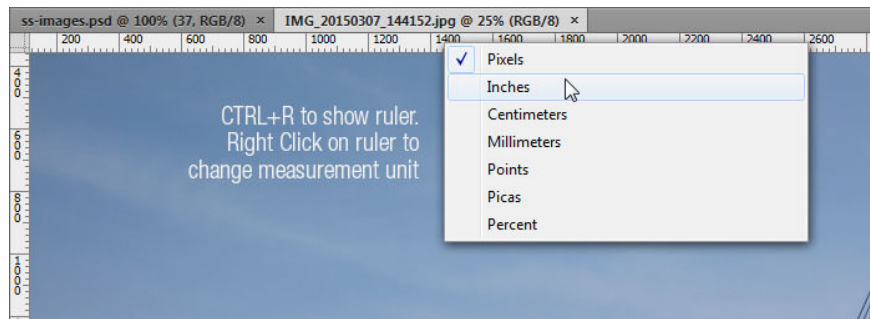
ss-images.psd @ 100% (37, RGB/8) × IMG_20150307_144152.jpg @ 25% (RGB/8) ×

200 400 600 800 1000 1200 1400 1600 1800 2000 2200 2400 2600

400 600 800 1000

CTRL+R to show ruler. Right Click on ruler to change measurement unit

✓ Pixels
Inches
Centimeters
Millimeters
Points
Picas
Percent